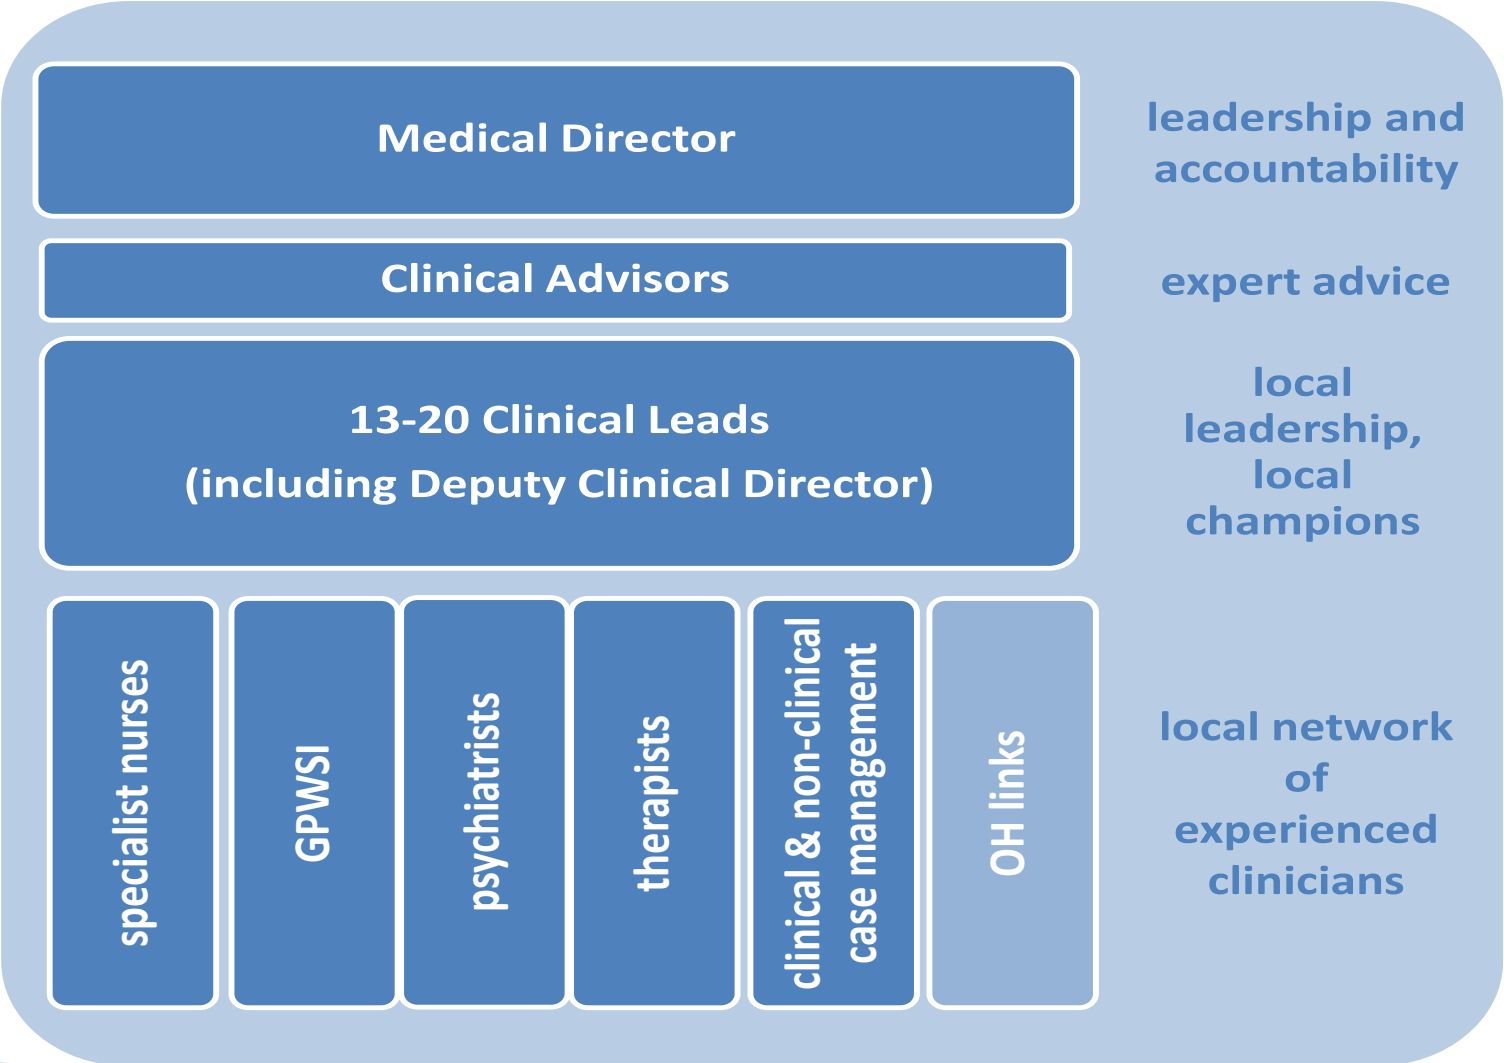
Medical Director

leadership and accountability

Clinical Advisors

expert advice

13-20 Clinical Leads
(including Deputy Clinical Director)

local leadership, local champions

specialist nurses

GPWSI

psychiatrists

therapists

clinical & non-clinical case management

OH links

local network of experienced clinicians